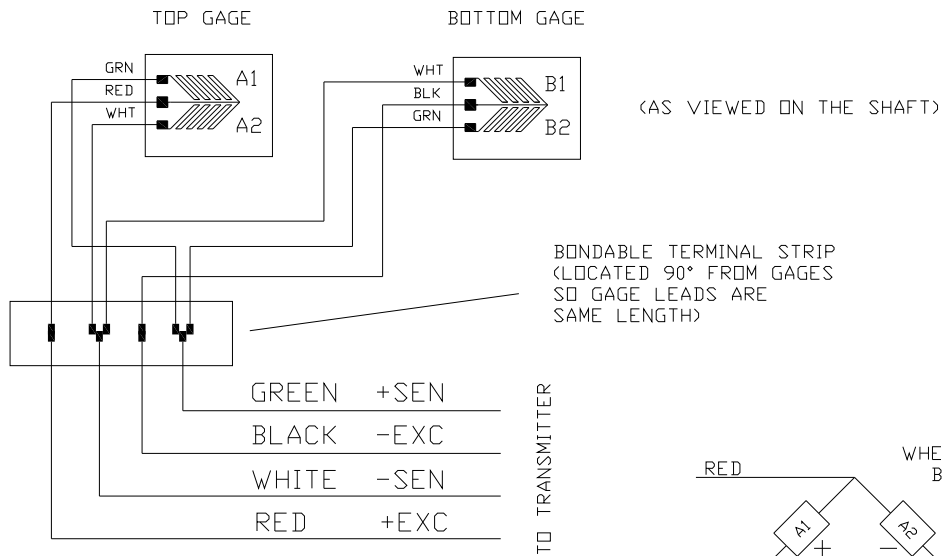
TOP GAGE

BOTTOM GAGE

GRN
RED
WHT
A1
A2

WHT
BLK
GRN
B1
B2

(AS VIEWED ON THE SHAFT)

BONDABLE TERMINAL STRIP (LOCATED 90° FROM GAGES SO GAGE LEADS ARE SAME LENGTH)

GREEN +SEN
BLACK -EXC
WHITE -SEN
RED +EXC

TO TRANSMITTER

RED
WHE
B
A1
A2
+
-